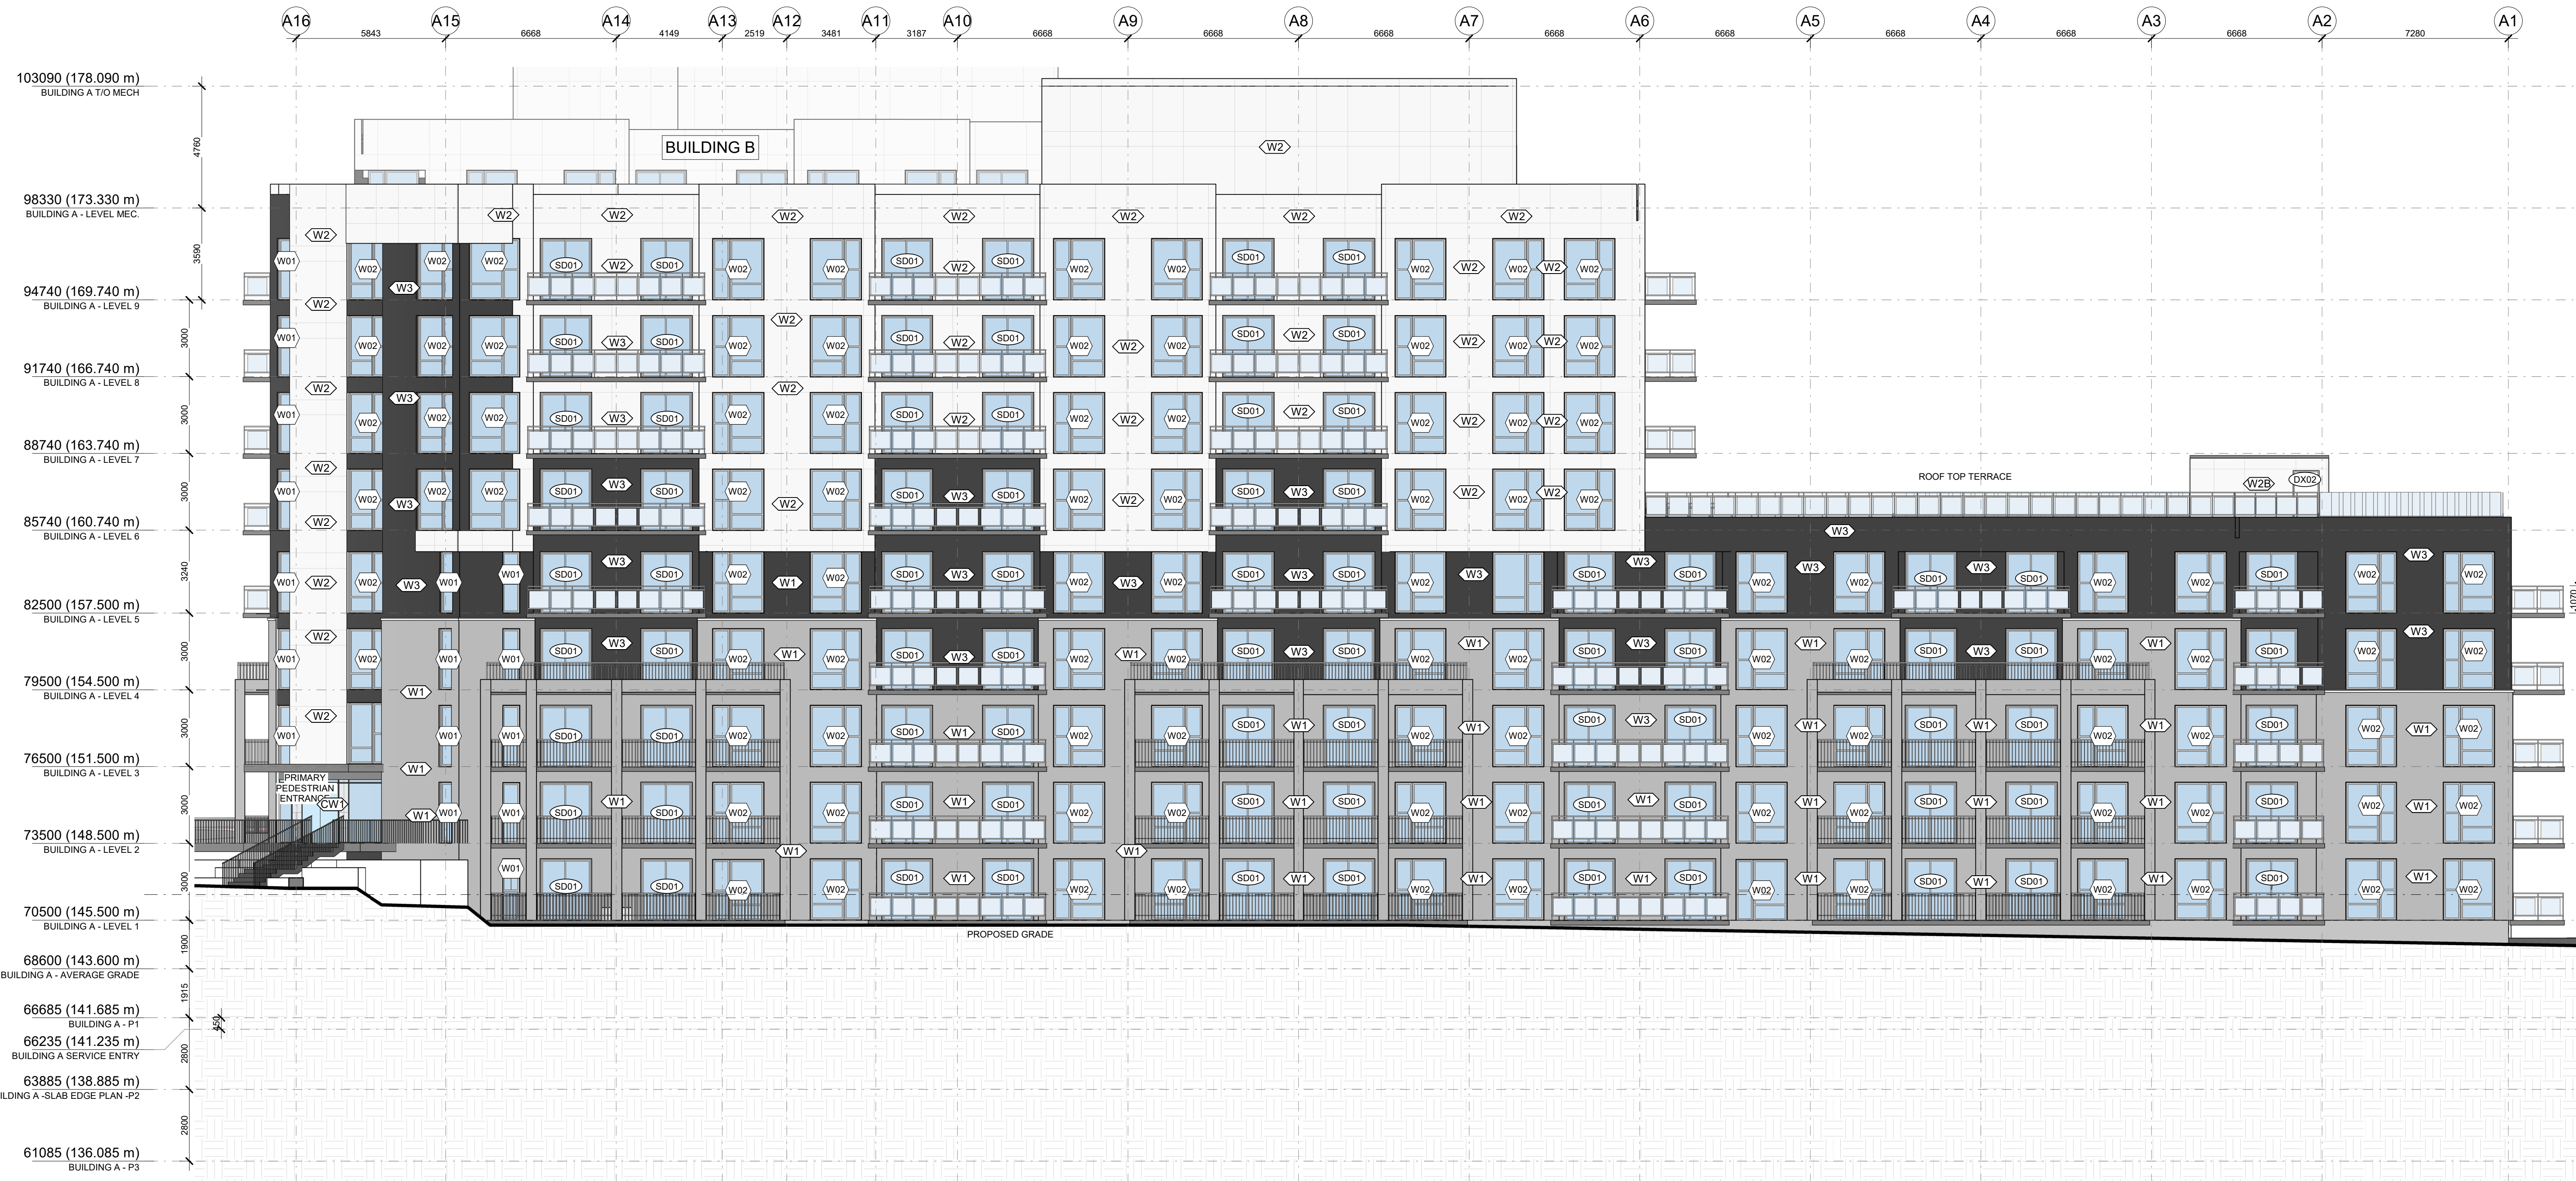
A16 A15 A14 A13 A12 A11 A10 A9 A8 A7 A6 A5 A4 A3 A2 A1

5843 6668 4149 2519 3481 3187 6668 6668 6668 6668 6668 6668 6668 6668 7280

103090 (178.090 m)
BUILDING A T/O MECH

4760

98330 (173.330 m)
BUILDING A - LEVEL MEC.

3590

94740 (169.740 m)
BUILDING A - LEVEL 9

3000

91740 (166.740 m)
BUILDING A - LEVEL 8

3000

88740 (163.740 m)
BUILDING A - LEVEL 7

3000

85740 (160.740 m)
BUILDING A - LEVEL 6

3240

82500 (157.500 m)
BUILDING A - LEVEL 5

3000

79500 (154.500 m)
BUILDING A - LEVEL 4

3000

76500 (151.500 m)
BUILDING A - LEVEL 3

3000

73500 (148.500 m)
BUILDING A - LEVEL 2

3000

70500 (145.500 m)
BUILDING A - LEVEL 1

1900

68600 (143.600 m)
BUILDING A - AVERAGE GRADE

1915

66685 (141.685 m)
BUILDING A - P1

450

66235 (141.235 m)
BUILDING A SERVICE ENTRY

2800

63885 (138.885 m)
ILDING A -SLAB EDGE PLAN -P2

2800

61085 (136.085 m)
BUILDING A - P3

BUILDING B

W2 W01 W02 W3 SD01 W1 CW1 W2B DX02

ROOF TOP TERRACE

PRIMARY PEDESTRIAN ENTRANCE

PROPOSED GRADE

1070